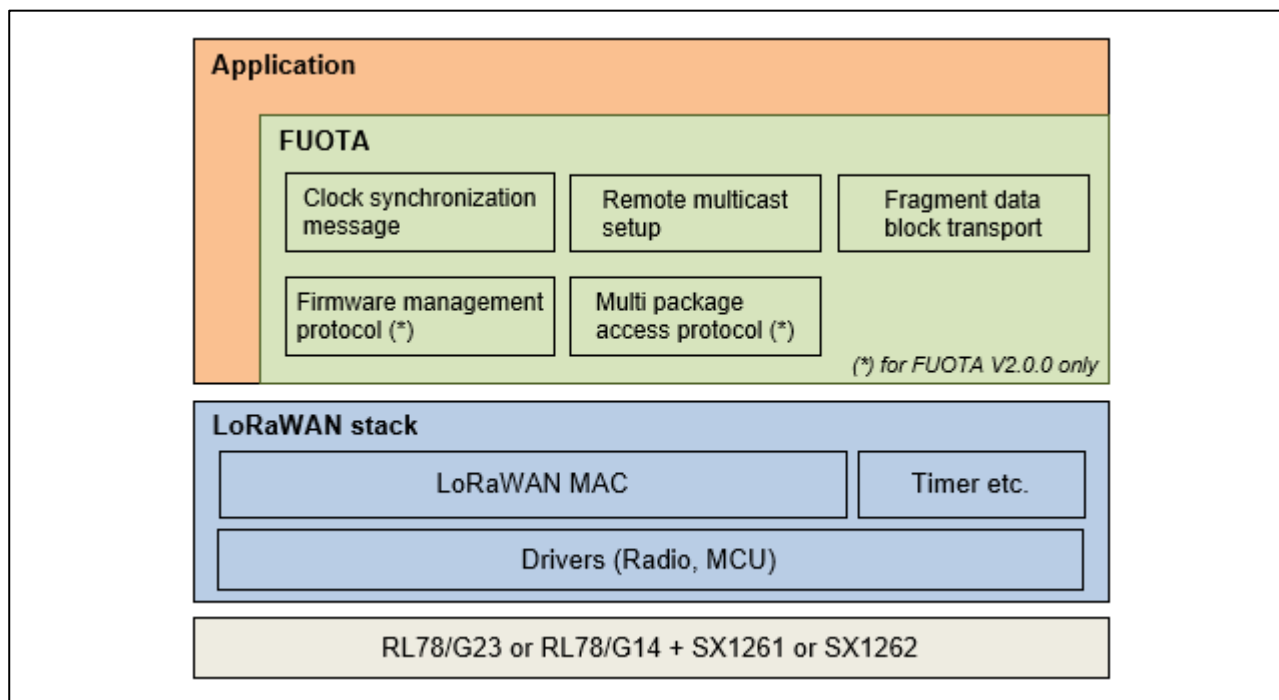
Application

FUOTA

Clock synchronization message

Remote multicast setup

Fragment data block transport

Firmware management protocol (*)

Multi package access protocol (*)

(*) for FUOTA V2.0.0 only

LoRaWAN stack

LoRaWAN MAC

Timer etc.

Drivers (Radio, MCU)

RL78/G23 or RL78/G14 + SX1261 or SX1262